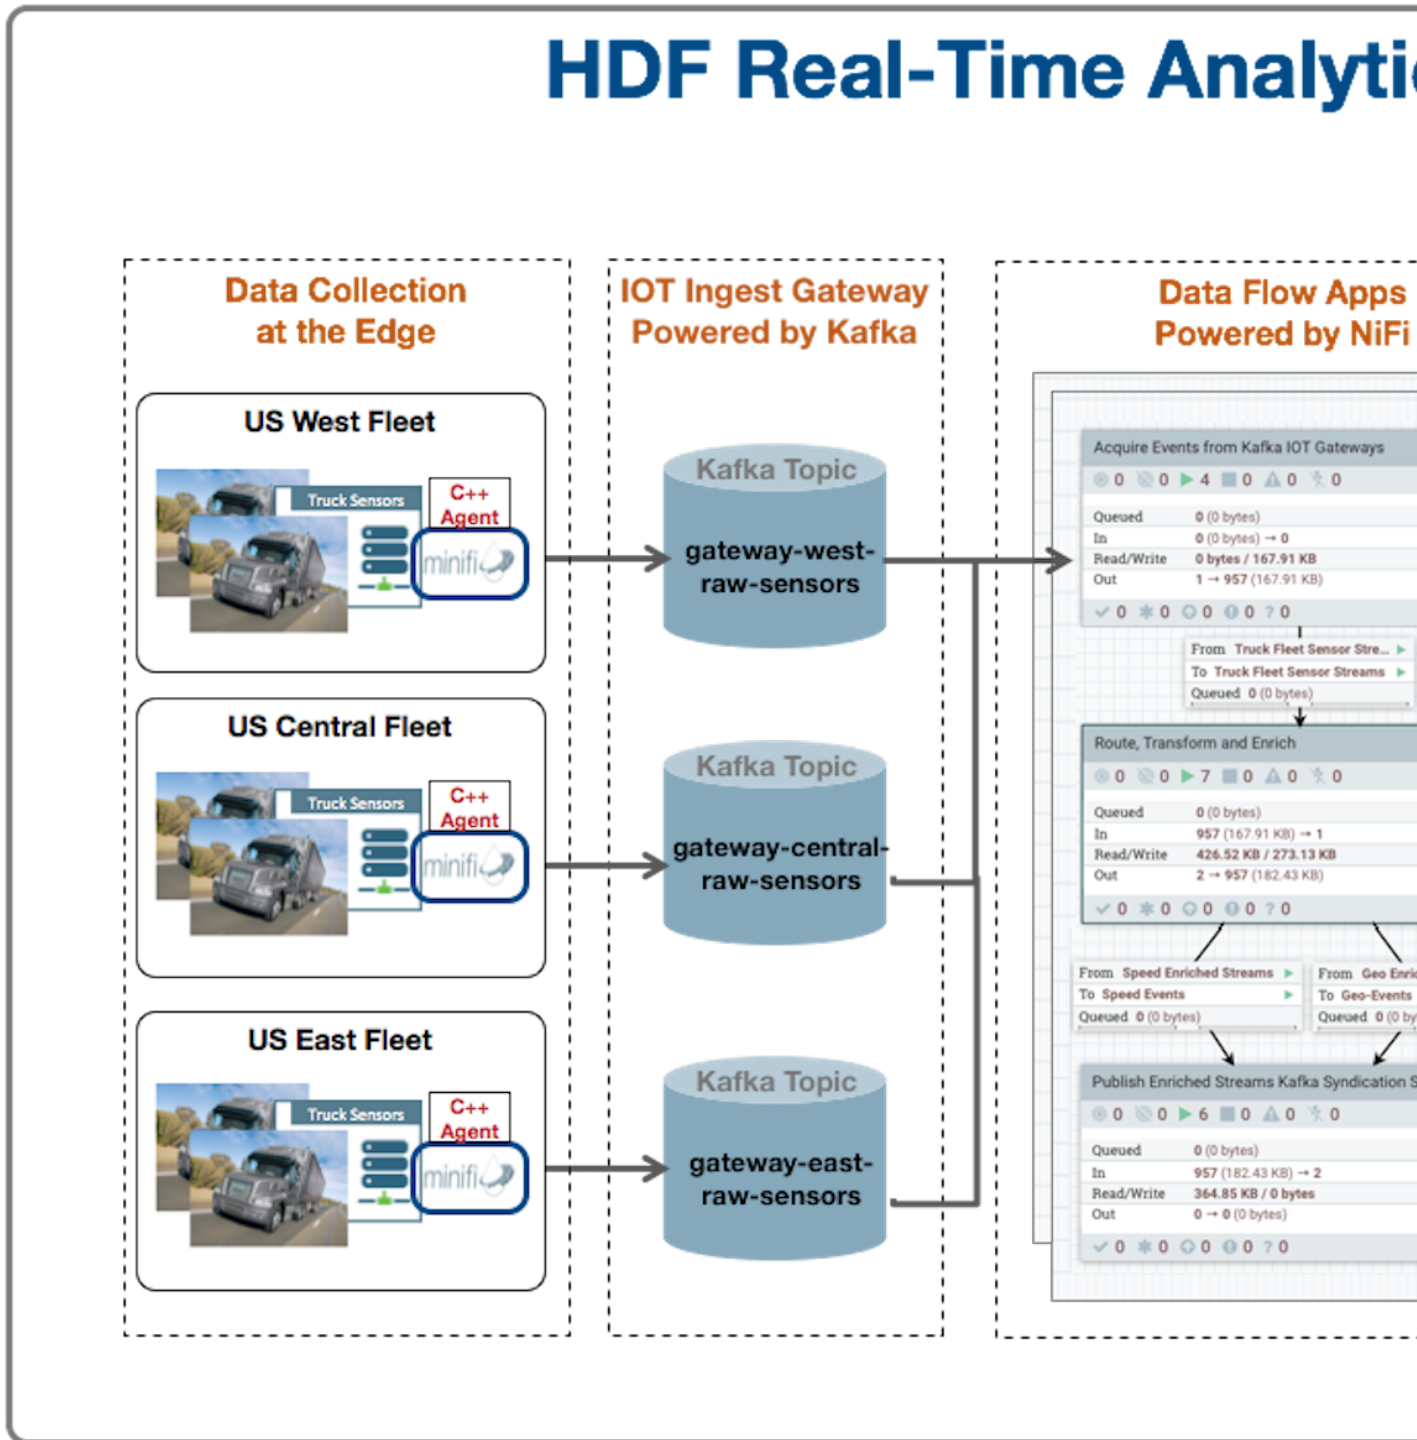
HDF Real-Time Analyti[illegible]

Data Collection at the Edge

US West Fleet

Truck Sensors

C++ Agent

minifi

US Central Fleet

Truck Sensors

C++ Agent

minifi

US East Fleet

Truck Sensors

C++ Agent

minifi

IOT Ingest Gateway Powered by Kafka

Kafka Topic

gateway-west-raw-sensors

Kafka Topic

gateway-central-raw-sensors

Kafka Topic

gateway-east-raw-sensors

Data Flow Apps Powered by NiFi

Acquire Events from Kafka IOT Gateways

0 0 4 0 0 0

Queued 0 (0 bytes)
In 0 (0 bytes) → 0
Read/Write 0 bytes / 167.91 KB
Out 1 → 957 (167.91 KB)

0 0 0 0 0

From Truck Fleet Sensor Stre...
To Truck Fleet Sensor Streams
Queued 0 (0 bytes)

Route, Transform and Enrich

0 0 7 0 0 0

Queued 0 (0 bytes)
In 957 (167.91 KB) → 1
Read/Write 426.52 KB / 273.13 KB
Out 2 → 957 (182.43 KB)

0 0 0 0 0

From Speed Enriched Streams
To Speed Events
Queued 0 (0 bytes)

From Geo Enri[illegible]
To Geo-Events
Queued 0 (0 by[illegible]

Publish Enriched Streams Kafka Syndication S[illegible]

0 0 6 0 0 0

Queued 0 (0 bytes)
In 957 (182.43 KB) → 2
Read/Write 364.85 KB / 0 bytes
Out 0 → 0 (0 bytes)

0 0 0 0 0